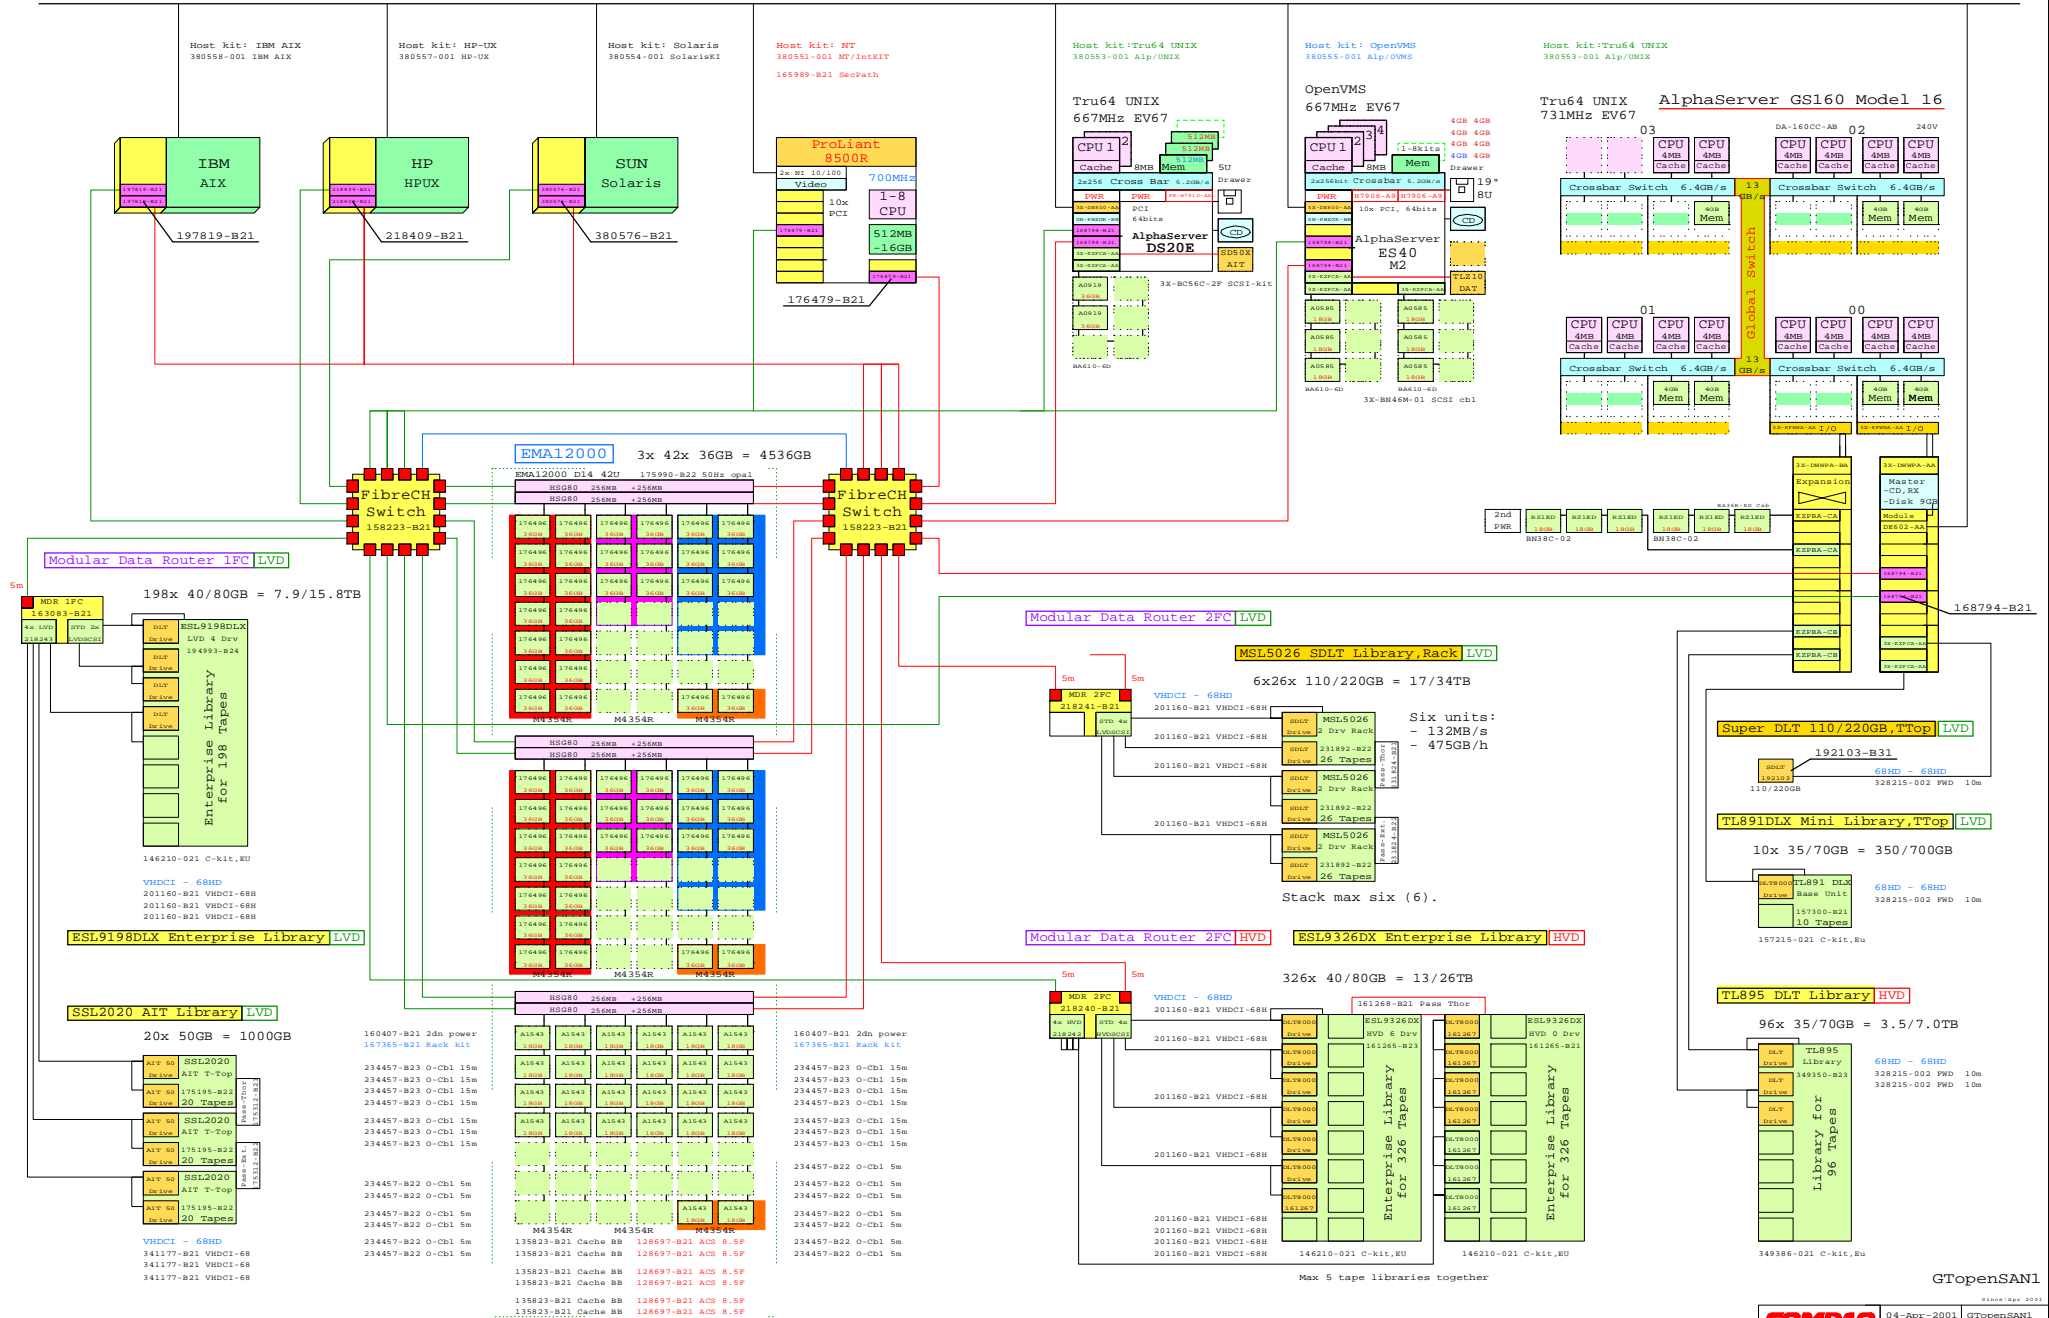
Host kit: IBM AIX
380558-001 IBM AIX

Host kit: HP-UX
380557-001 HP-UX

Host kit: Solaris
380554-001 SolarisKI

Host kit: NT
380551-001 NT/IntKIT
165989-B21 SecPath

Host kit:Tru64 UNIX
380553-001 Alp/UNIX

Host kit: OpenVMS
380555-001 Alp/OVMS

Host kit:Tru64 UNIX
380553-001 Alp/UNIX

IBM
AIX
197819-B21

HP
HPUX
218409-B21

SUN
Solaris
380576-B21

ProLiant
8500R
2x NI 10/100
Video
10x PCI
700MHz
1-8 CPU
512MB -16GB
176479-B21

Tru64 UNIX
667MHz EV67
CPU 1 2
Cache 8MB
512MB
Mem
2x256 Cross Bar
PWR
PCI 64bits
5U Drawer
AlphaServer
DS20E
SDS0X AIT
CD
3X-BC56C-2F SCSI-kit
BA610-6D

OpenVMS
667MHz EV67
CPU 1 2 3 4
Cache 8MB
Mem
4GB 4GB
1-8kits
2x256bit Crossbar
19" 8U
Drawer
10x PCI, 64bits
AlphaServer
ES40
M2
TLZ10
DAT
BA610-6D
3X-BN46M-01 SCSI cbl

Tru64 UNIX
731MHz EV67
AlphaServer GS160 Model 16
03 02 01 00
CPU 4MB Cache
Crossbar Switch 6.4GB/s
13 GB/s
Global Switch
Mem
I/O

EMA12000
3x 42x 36GB = 4536GB
EMA12000 D14 42U 175990-B22 50Hz opal
HSG80 256MB +256MB
176496 36GB
M4354R
A1543 18GB

FibreCH
Switch
158223-B21

Modular Data Router 1FC LVD
198x 40/80GB = 7.9/15.8TB
MDR 1FC
163083-B21
ESL9198DLX
LVD 4 Drv
194993-B24
DLT Drive
Enterprise Library for 198 Tapes
146210-021 C-kit,EU
VHDCI - 68HD
201160-B21 VHDCI-68H
201160-B21 VHDCI-68H
201160-B21 VHDCI-68H
ESL9198DLX Enterprise Library LVD

SSL2020 AIT Library LVD
20x 50GB = 1000GB
SSL2020
AIT T-Top
175195-B22
20 Tapes
AIT 50 Drive
VHDCI - 68HD
341177-B21 VHDCI-68
341177-B21 VHDCI-68
341177-B21 VHDCI-68

160407-B21 2dn power
167365-B21 Rack kit
234457-B23 O-Cbl 15m
234457-B22 O-Cbl 5m
135823-B21 Cache BB
128697-B21 ACS 8.5F

Modular Data Router 2FC LVD
MSL5026 SDLT Library,Rack LVD
6x26x 110/220GB = 17/34TB
MDR 2FC
218241-B21
VHDCI - 68HD
201160-B21 VHDCI-68H
MSL5026
2 Drv Rack
231892-B22
26 Tapes
Six units:
- 132MB/s
- 475GB/h
Stack max six (6).

Modular Data Router 2FC HVD
ESL9326DX Enterprise Library HVD
326x 40/80GB = 13/26TB
MDR 2FC
218240-B21
161268-B21 Pass Thor
ESL9326DX
HVD 6 Drv
161265-B23
Enterprise Library for 326 Tapes
146210-021 C-kit,EU
Max 5 tape libraries together

168794-B21
Super DLT 110/220GB,TTop LVD
192103-B31
110/220GB
68HD - 68HD
328215-002 FWD 10m
TL891DLX Mini Library,TTop LVD
10x 35/70GB = 350/700GB
TL891 DLX
Base Unit
157300-B21
10 Tapes
157215-021 C-kit,Eu
TL895 DLT Library HVD
96x 35/70GB = 3.5/7.0TB
TL895
Library
349350-B23
Library for 96 Tapes
349386-021 C-kit,Eu

GTopenSAN1
04-Apr-2001 GTopenSAN1